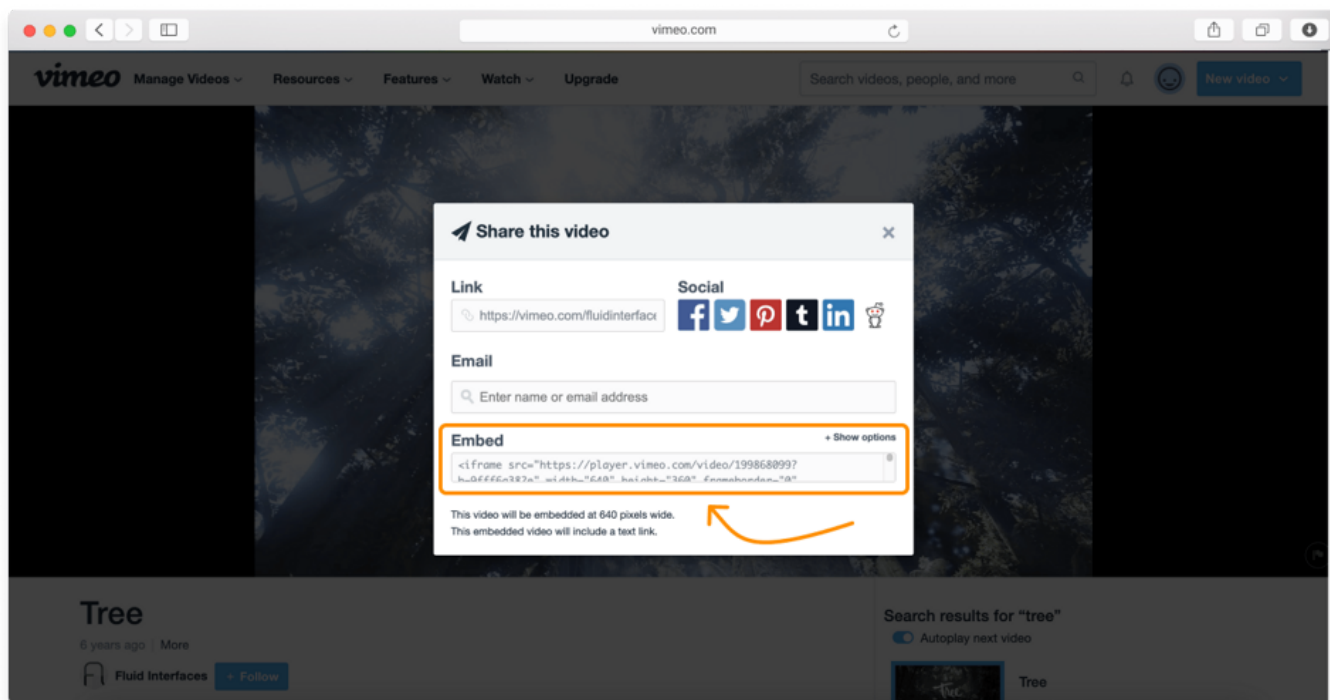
vimeo.com

vimeo Manage Videos Resources Features Watch Upgrade

Search videos, people, and more

New video

Share this video

Link

https://vimeo.com/fluidinterface

Social

Email

Enter name or email address

Embed

+ Show options

<iframe src="https://player.vimeo.com/video/199868099?
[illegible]

This video will be embedded at 640 pixels wide.
This embedded video will include a text link.

Tree

6 years ago | More

Fluid Interfaces + Follow

Search results for "tree"

Autoplay next video

Tree